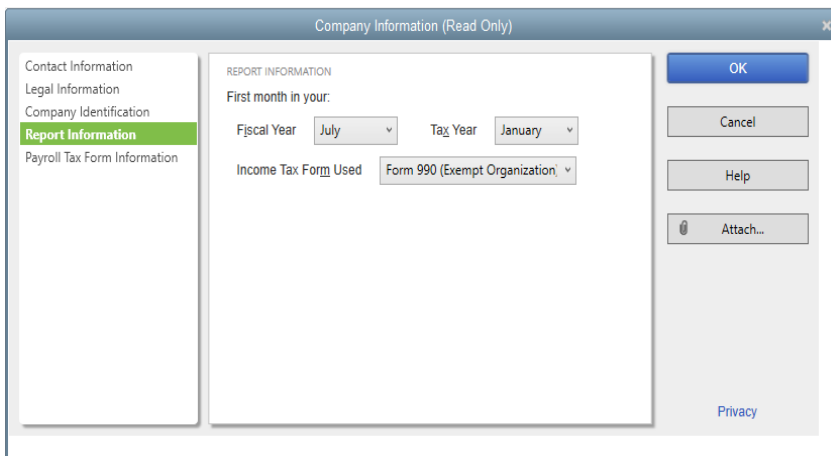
Company Information (Read Only)

Contact Information
Legal Information
Company Identification
Report Information
Payroll Tax Form Information

REPORT INFORMATION
First month in your:
Fiscal Year July
Tax Year January
Income Tax Form Used Form 990 (Exempt Organization)

OK
Cancel
Help
Attach...
Privacy